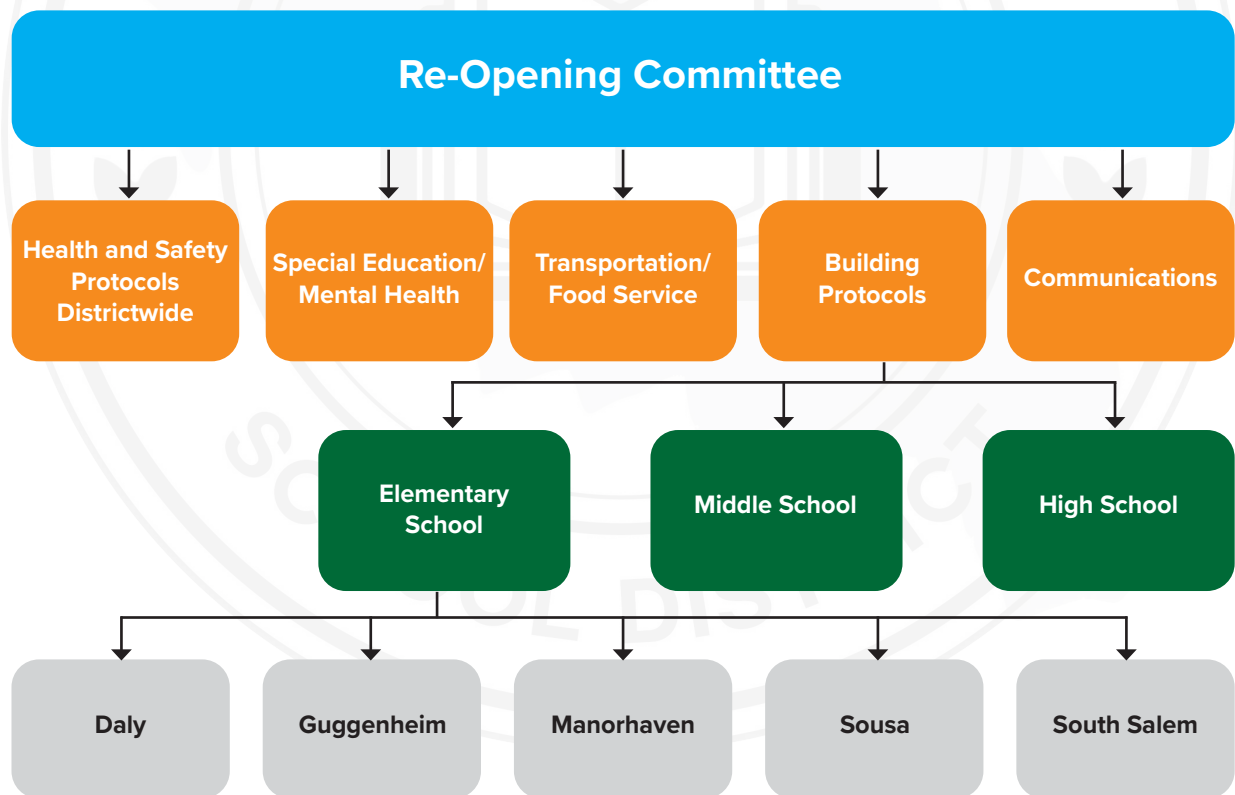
Re-Opening Committee

Health and Safety Protocols Districtwide

Special Education/ Mental Health

Transportation/ Food Service

Building Protocols

Communications

Elementary School

Middle School

High School

Daly

Guggenheim

Manorhaven

Sousa

South Salem